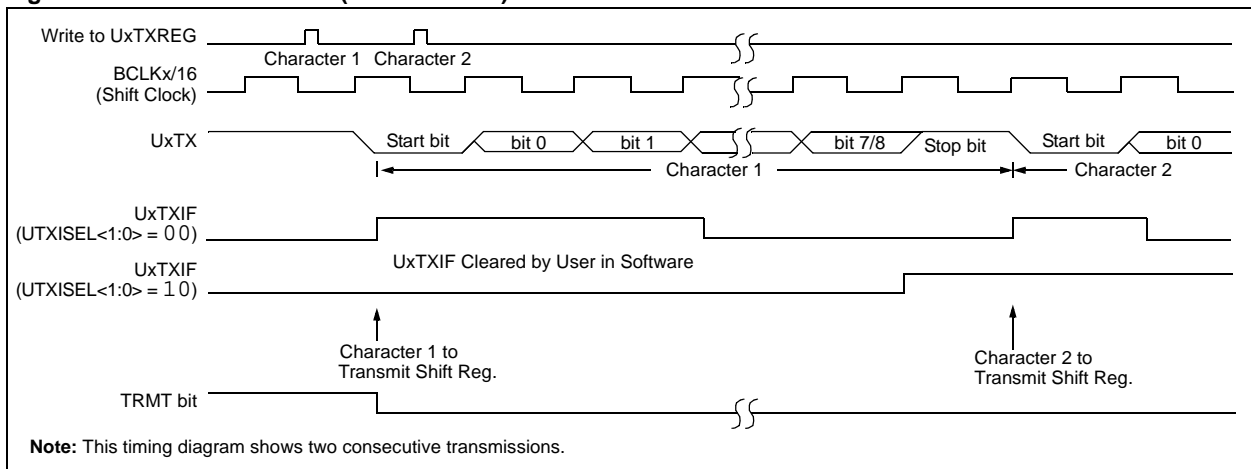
Write to UxTXREG
Character 1 Character 2
BCLKx/16
(Shift Clock)
UxTX
Start bit
bit 0
bit 1
bit 7/8
Stop bit
Start bit
bit 0
Character 1
Character 2
UxTXIF
(UTXISEL<1:0> = 00)
UxTXIF Cleared by User in Software
UxTXIF
(UTXISEL<1:0> = 10)
Character 1 to
Transmit Shift Reg.
Character 2 to
Transmit Shift Reg.
TRMT bit
**Note:** This timing diagram shows two consecutive transmissions.